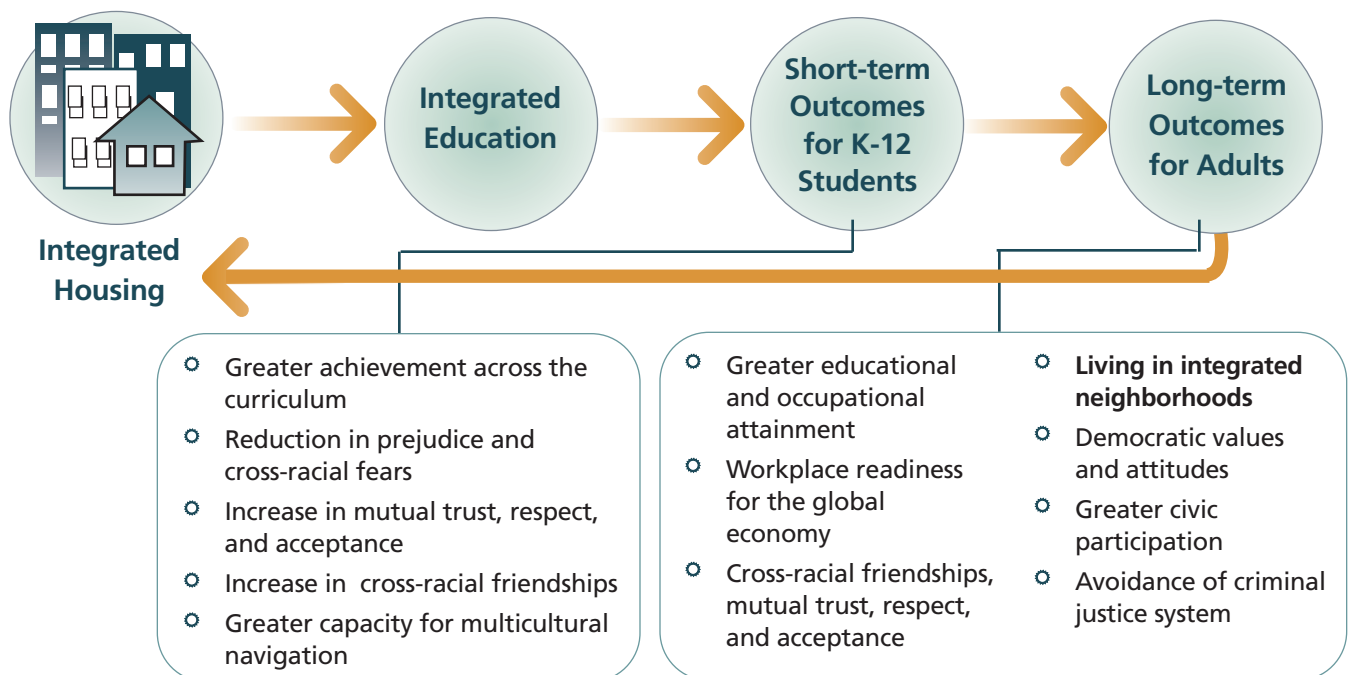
Integrated Housing

Integrated Education

Short-term Outcomes for K-12 Students

Long-term Outcomes for Adults

- Greater achievement across the curriculum
- Reduction in prejudice and cross-racial fears
- Increase in mutual trust, respect, and acceptance
- Increase in cross-racial friendships
- Greater capacity for multicultural navigation

- Greater educational and occupational attainment
- Workplace readiness for the global economy
- Cross-racial friendships, mutual trust, respect, and acceptance

- Living in integrated neighborhoods
- Democratic values and attitudes
- Greater civic participation
- Avoidance of criminal justice system